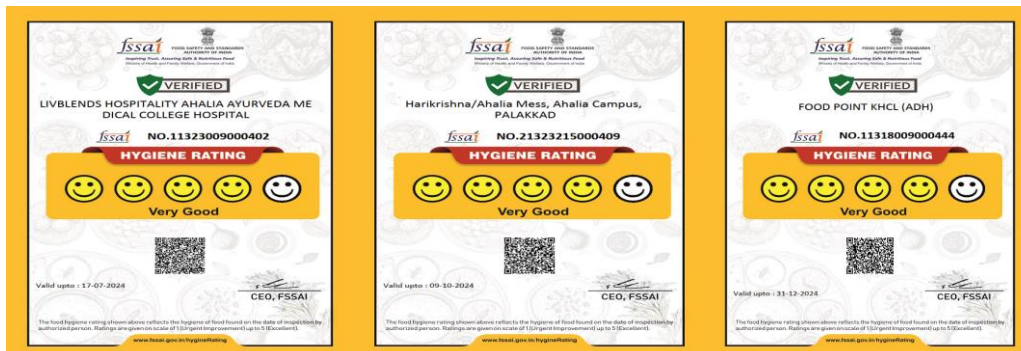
fssai

FOOD SAFETY AND STANDARDS AUTHORITY OF INDIA

Inspiring Trust, Assuring Safe & Nutritious Food

Ministry of Health and Family Welfare, Government of India

VERIFIED

LIVBLENDS HOSPITALITY AHALIA AYURVEDA ME DICAL COLLEGE HOSPITAL

fssai NO.11323009000402

HYGIENE RATING

Very Good

Valid upto : 17-07-2024

CEO, FSSAI

The food hygiene rating shown above reflects the hygiene of food found on the date of inspection by authorized person. Ratings are given on scale of 1 (Urgent Improvement) up to 5 (Excellent).

www.fssai.gov.in/hygineRating

fssai

FOOD SAFETY AND STANDARDS AUTHORITY OF INDIA

Inspiring Trust, Assuring Safe & Nutritious Food

Ministry of Health and Family Welfare, Government of India

VERIFIED

Harikrishna/Ahalia Mess, Ahalia Campus, PALAKKAD

fssai NO.21323215000409

HYGIENE RATING

Very Good

Valid upto : 09-10-2024

CEO, FSSAI

The food hygiene rating shown above reflects the hygiene of food found on the date of inspection by authorized person. Ratings are given on scale of 1 (Urgent Improvement) up to 5 (Excellent).

www.fssai.gov.in/hygineRating

fssai

FOOD SAFETY AND STANDARDS AUTHORITY OF INDIA

Inspiring Trust, Assuring Safe & Nutritious Food

Ministry of Health and Family Welfare, Government of India

VERIFIED

FOOD POINT KHCL (ADH)

fssai NO.11318009000444

HYGIENE RATING

Very Good

Valid upto : 31-12-2024

CEO, FSSAI

The food hygiene rating shown above reflects the hygiene of food found on the date of inspection by authorized person. Ratings are given on scale of 1 (Urgent Improvement) up to 5 (Excellent).

www.fssai.gov.in/hygineRating